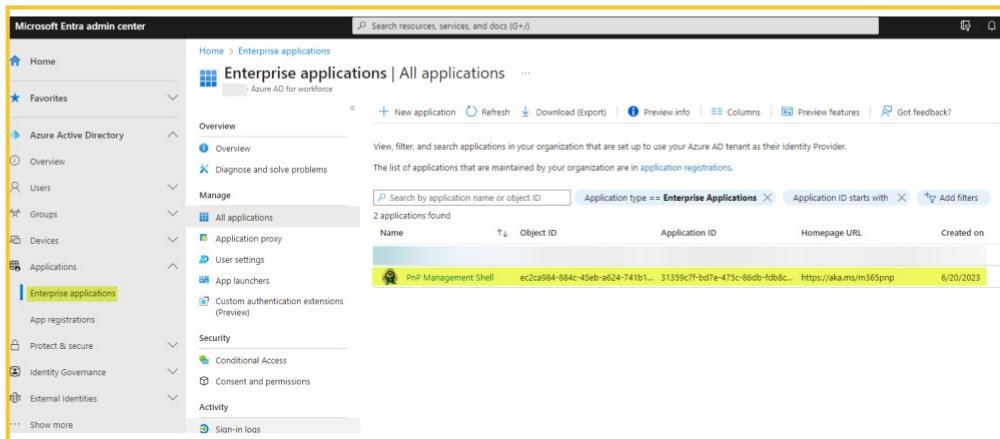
Microsoft Entra admin center

Search resources, services, and docs (G+/)

Home

Favorites

Azure Active Directory

Overview

Users

Groups

Devices

Applications

Enterprise applications

App registrations

Protect & secure

Identity Governance

External Identities

Show more

Home > Enterprise applications

Enterprise applications | All applications ...

Azure AD for workforce

Overview

Overview

Diagnose and solve problems

Manage

All applications

Application proxy

User settings

App launchers

Custom authentication extensions (Preview)

Security

Conditional Access

Consent and permissions

Activity

Sign-in logs

+ New application | Refresh | Download (Export) | Preview info | Columns | Preview features | Got feedback?

View, filter, and search applications in your organization that are set up to use your Azure AD tenant as their Identity Provider.

The list of applications that are maintained by your organization are in application registrations.

Search by application name or object ID

Application type == Enterprise Applications

Application ID starts with

Add filters

2 applications found

| Name | Object ID | Application ID | Homepage URL | Created on |
|---|---|---|---|---|
| | | | | |
| PnP Management Shell | ec2ca984-884c-45eb-a624-741b1... | 31359c7f-bd7e-475c-86db-fdb8c... | https://aka.ms/m365pnp | 6/20/2023 |